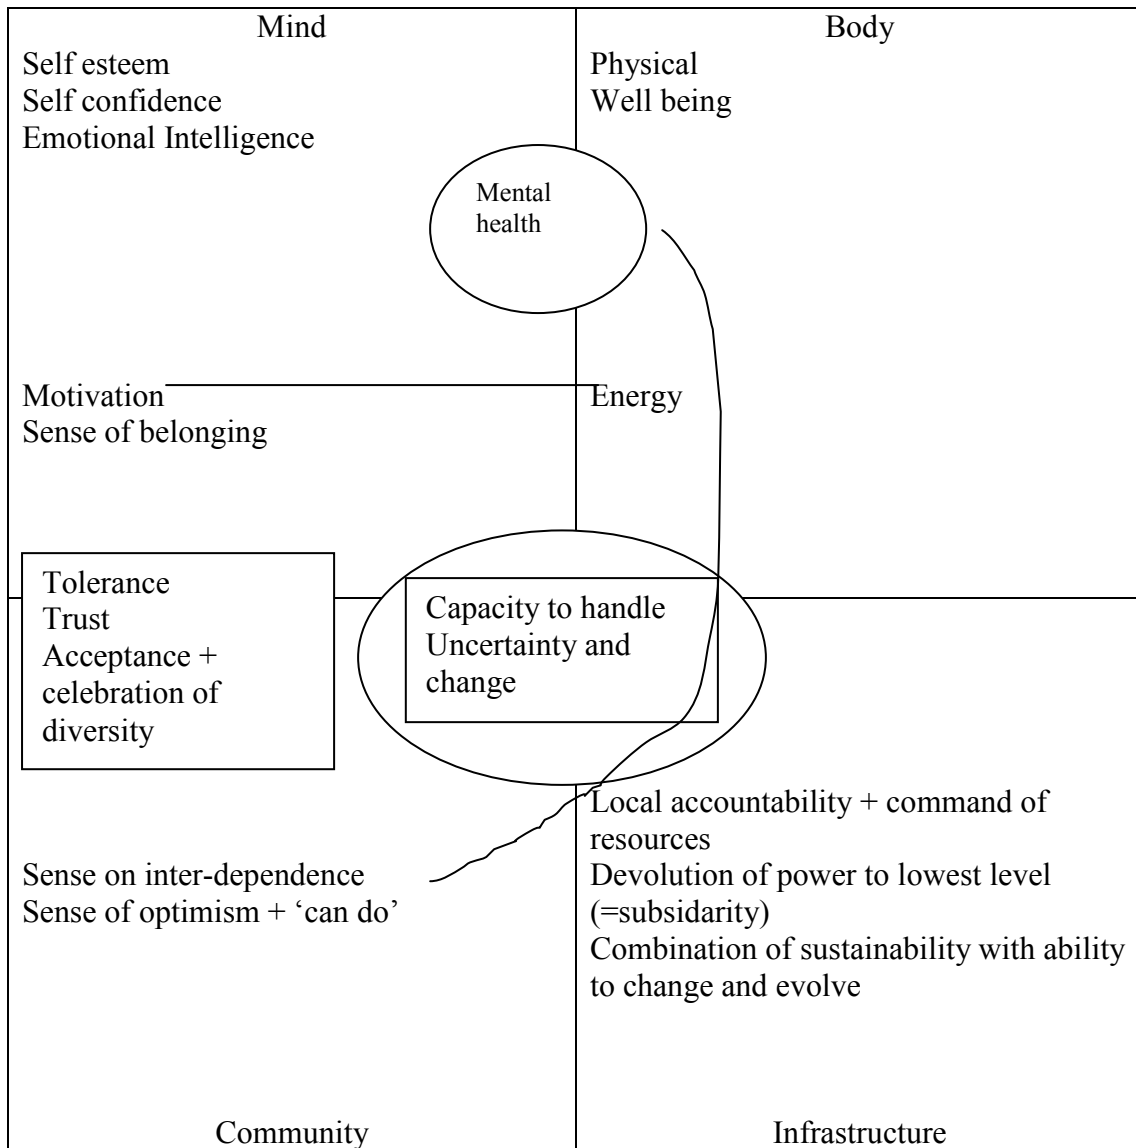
Mind

Self esteem
Self confidence
Emotional Intelligence

Body

Physical
Well being

Mental health

Motivation
Sense of belonging

Energy

Tolerance
Trust
Acceptance + celebration of diversity

Capacity to handle Uncertainty and change

Local accountability + command of resources
Devolution of power to lowest level (=subsidarity)
Combination of sustainability with ability to change and evolve

Sense on inter-dependence
Sense of optimism + 'can do'

Community

Infrastructure